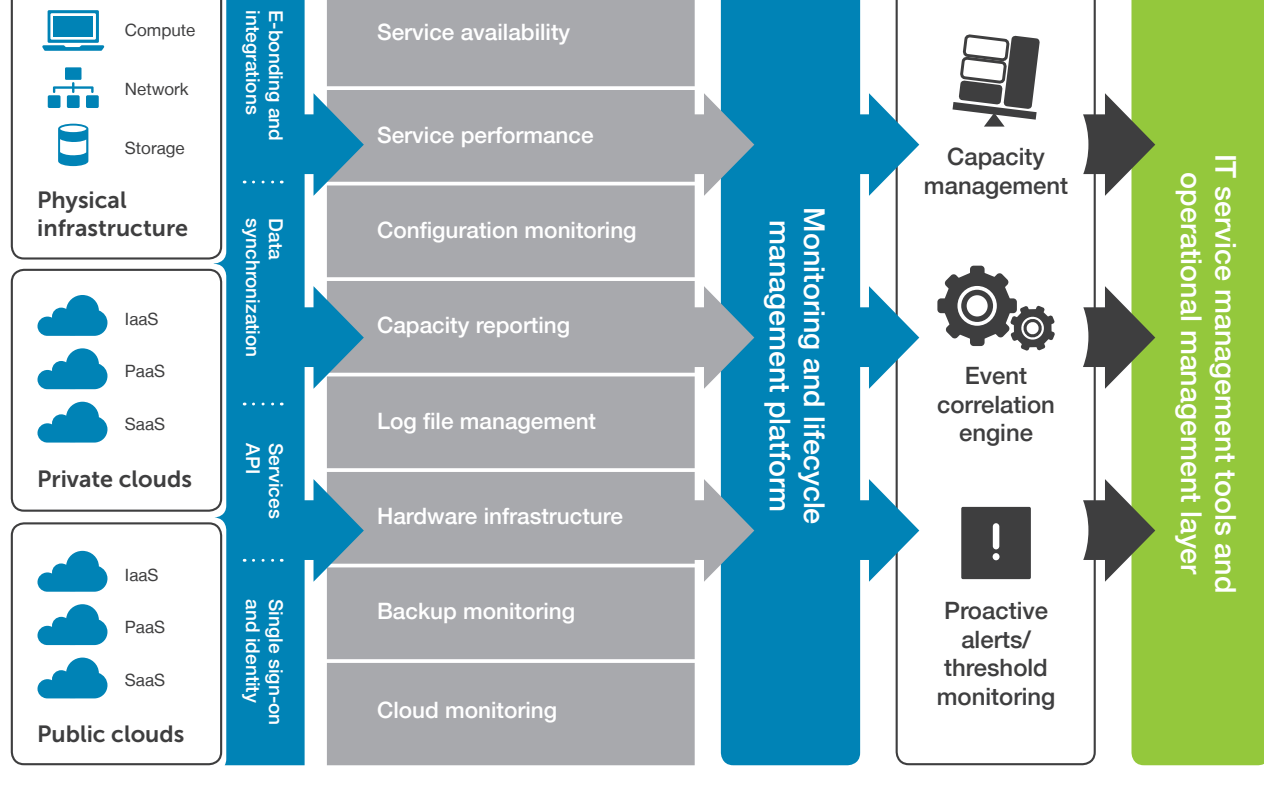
Compute
Network
Storage
Physical infrastructure

IaaS
PaaS
SaaS
Private clouds

IaaS
PaaS
SaaS
Public clouds

E-bonding and integrations
Data synchronization
Services API
Single sign-on and identity

Service availability
Service performance
Configuration monitoring
Capacity reporting
Log file management
Hardware infrastructure
Backup monitoring
Cloud monitoring

Monitoring and lifecycle management platform

Capacity management
Event correlation engine
Proactive alerts/ threshold monitoring

IT service management tools and operational management layer